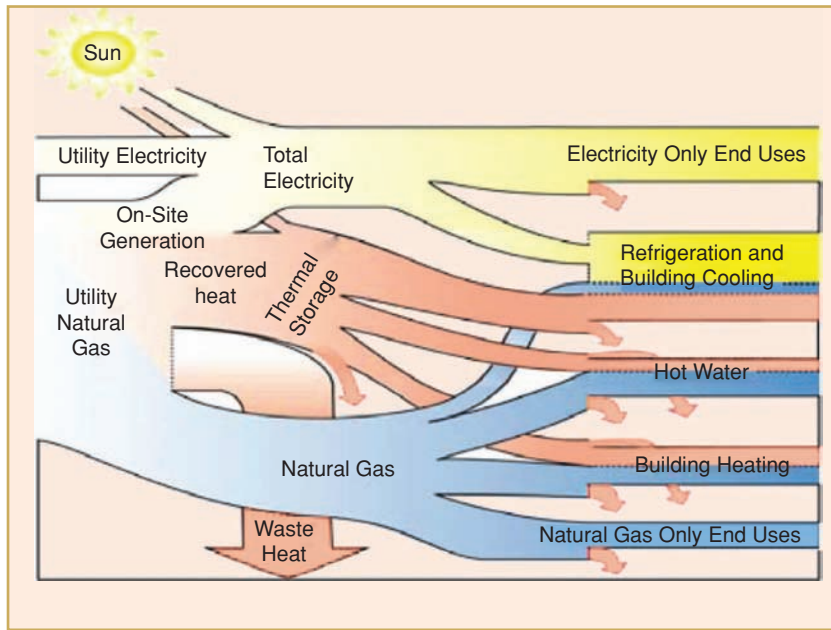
Sun

Utility Electricity

Total Electricity

Electricity Only End Uses

On-Site Generation

Refrigeration and Building Cooling

Recovered heat

Thermal Storage

Utility Natural Gas

Hot Water

Building Heating

Natural Gas

Waste Heat

Natural Gas Only End Uses